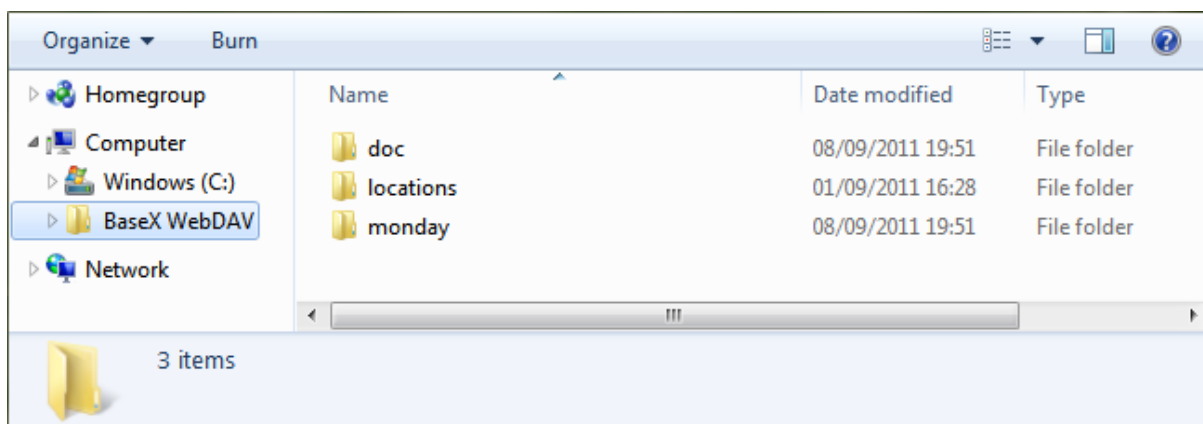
Organize ▾ Burn

Homegroup

Computer

Windows (C:)

BaseX WebDAV

Network

| Name | Date modified | Type |
|---|---|---|
| doc | 08/09/2011 19:51 | File folder |
| locations | 01/09/2011 16:28 | File folder |
| monday | 08/09/2011 19:51 | File folder |

3 items